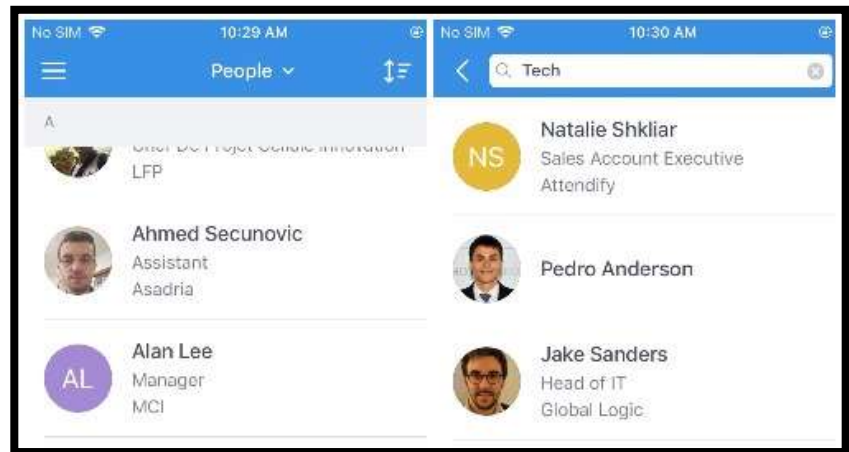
No SIM 10:29 AM

People

A

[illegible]

LFP

Ahmed Secunovic
Assistant
Asadria

AL
Alan Lee
Manager
MCI

No SIM 10:30 AM

Tech

NS
Natalie Shkliar
Sales Account Executive
Attendify

Pedro Anderson

Jake Sanders
Head of IT
Global Logic